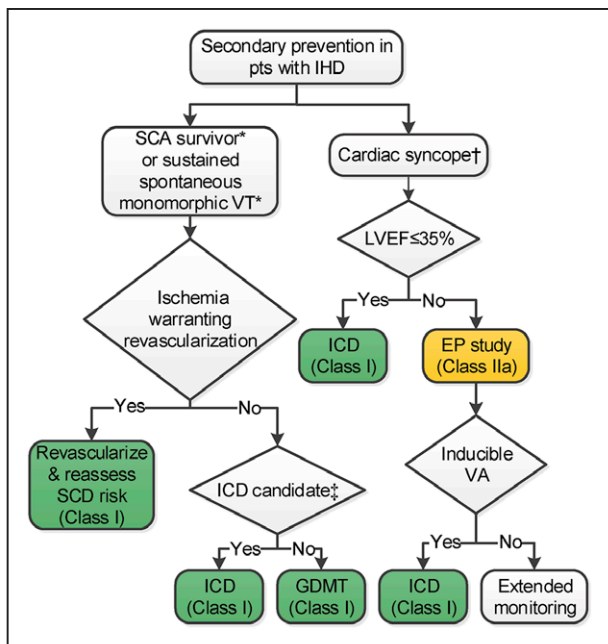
Secondary prevention in pts with IHD

SCA survivor* or sustained spontaneous monomorphic VT*

Cardiac syncope†

LVEF≤35%

Yes

No

ICD (Class I)

EP study (Class IIa)

Ischemia warranting revascularization

Yes

No

Revascularize & reassess SCD risk (Class I)

ICD candidate‡

Yes

No

ICD (Class I)

GDMT (Class I)

Inducible VA

Yes

No

ICD (Class I)

Extended monitoring